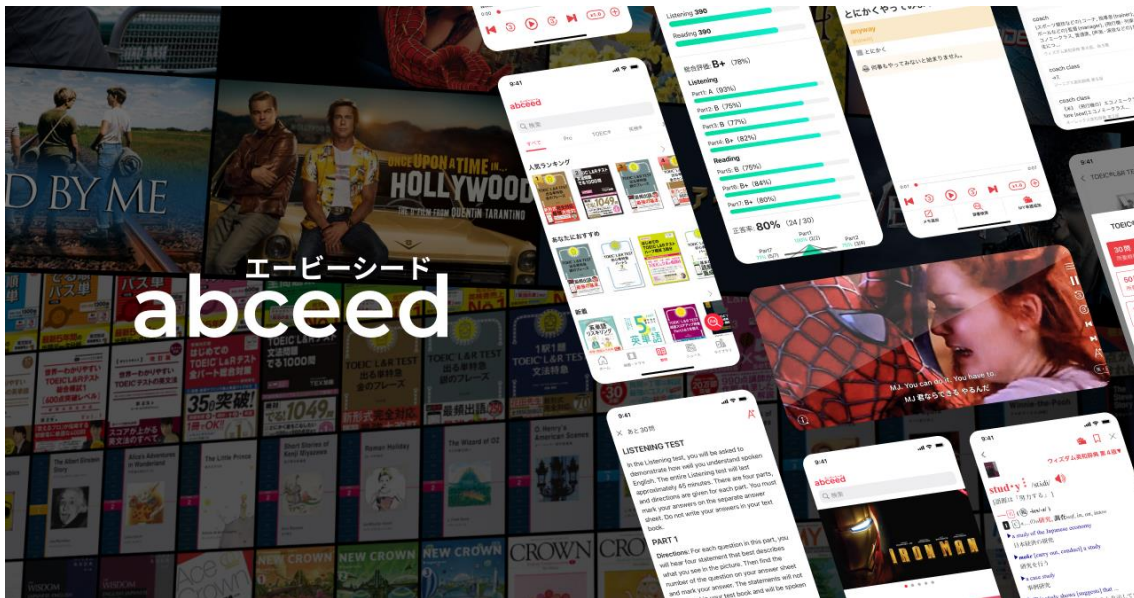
エービーシード
abceed

D BY ME

ONCE UPON A TIME IN... HOLLYWOOD

Listening 390
Reading 390
総合評価: B+ (78%)
Listening
Part1: A (93%)
Part2: B (75%)
Part3: B (77%)
Part4: B+ (82%)
Reading
Part5: B (76%)
Part6: B+ (84%)
Part7: B+ (80%)
正答率: 80% (24 / 30)

とにかくやってみる
anyway
とにかく

9:41
abceed
人気ランキング
あなたにおすすめ
新着

M.J. You can do it. You have to.
MJ君ならできる やるんだ

9:41
あと 30問
LISTENING TEST
In the Listening test, you will be asked to demonstrate how well you understand spoken English. The entire Listening test will last approximately 45 minutes. There are four parts, and directions are given for each part. You must mark your answers on the separate answer sheet. Do not write your answers in your test book.
PART 1
Directions: For each question in this part, you will hear four statement that best describes what you see in the picture. Then find the number of the question on your answer sheet and mark your answer. The statements will not

9:41
abceed
IRON MAN

9:41
ウィズダム英和辞典 第4版
stud·y /stʌ́di/
研究
a study of the Japanese economy
日本経済の研究
make [carry out, conduct] a study
研究を行う
a case study
事例研究

TOEIC L&R TEST
CROWN
NEW CROWN
Roman Holiday
The Wizard of Oz
The Little Prince